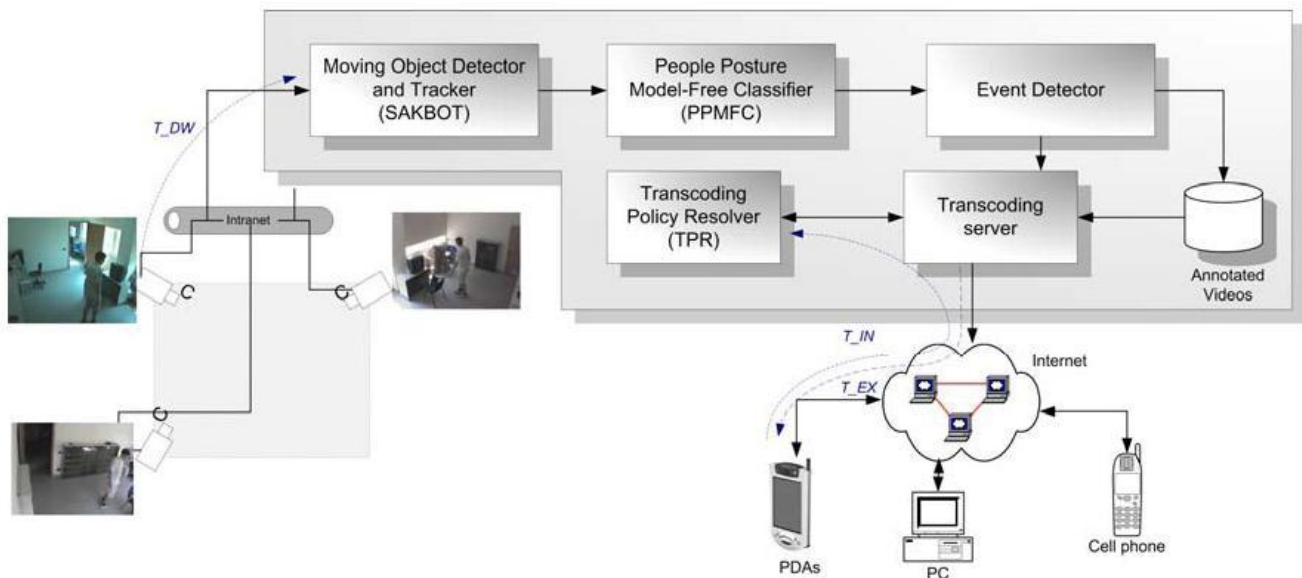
Moving Object Detector and Tracker (SAKBOT)

People Posture Model-Free Classifier (PPMFC)

Event Detector

T_DW

Transcoding Policy Resolver (TPR)

Transcoding server

Intranet

Annotated Videos

T_IN

Internet

T_EX

PDAs

PC

Cell phone